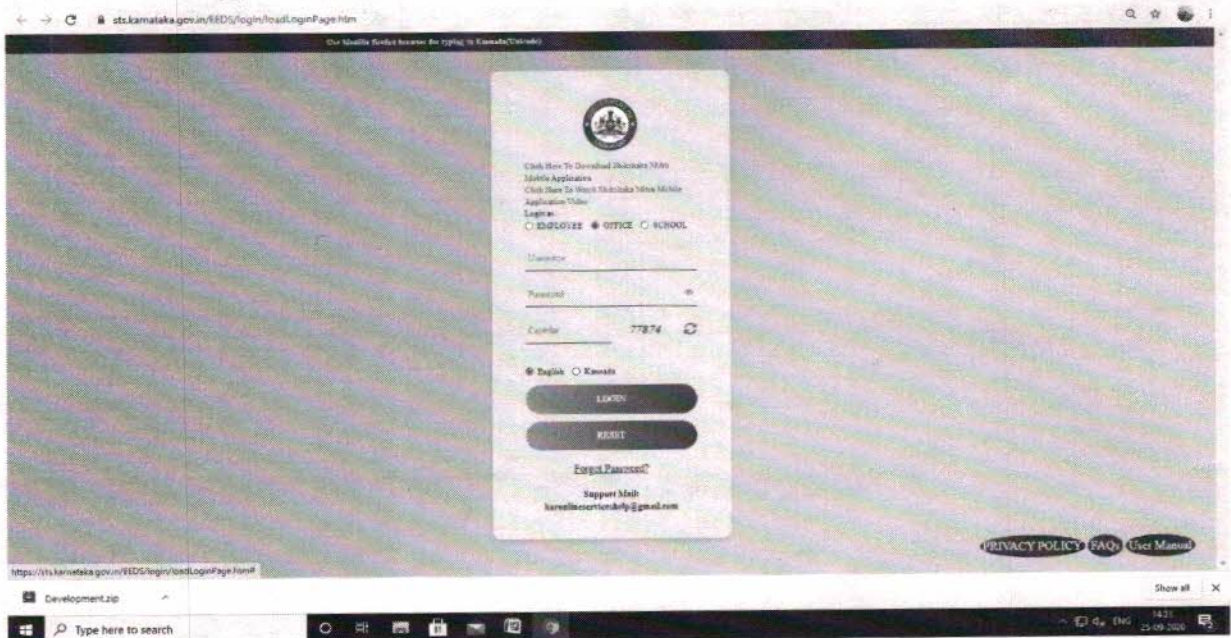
sts.karnataka.gov.in/EEDS/login/loadLoginPage.htm

Use Mozilla firefox browser for typing in Kannada(Unicode)

Click Here To Download Shikshaka Mitra Mobile Application
Click Here To Watch Shikshaka Mitra Mobile Application Video
Login as:
EMPLOYEE OFFICE SCHOOL

Username

Password

Captcha 77874

English Kannada

LOGIN

RESET

Forgot Password?

Support Mail:
karonlineservicehelp@gmail.com

PRIVACY POLICY FAQs User Manual

https://sts.karnataka.gov.in/EEDS/login/loadLoginPage.htm#

Development.zip

Show all

Type here to search

ENG 14:21 25-09-2020